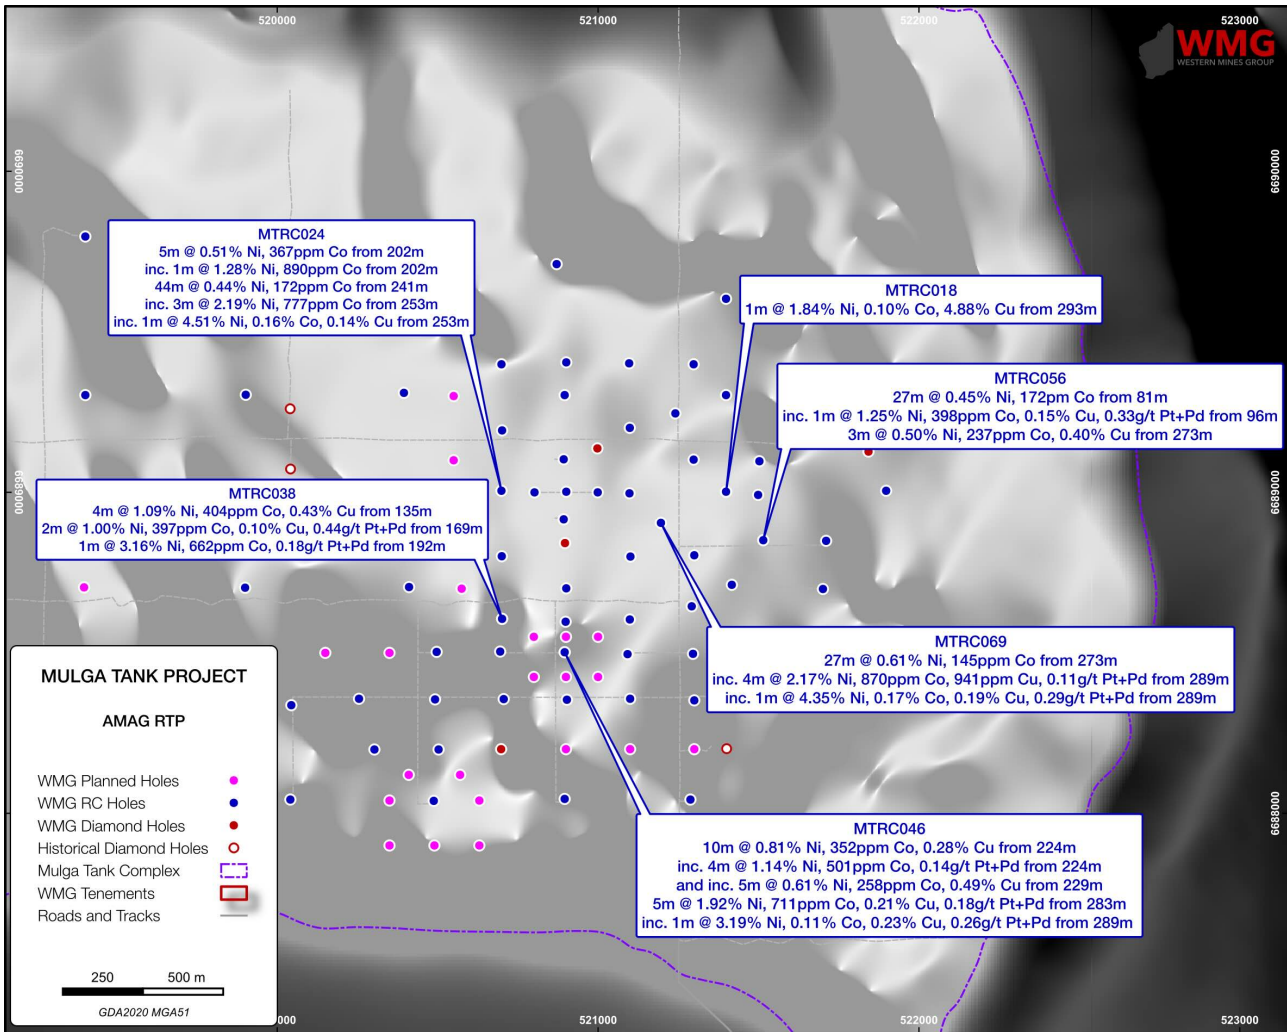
520000
521000
522000
523000

WMG
WESTERN MINES GROUP

6690000
6690000
6689000
6689000
6688000

MTRC024
5m @ 0.51% Ni, 367ppm Co from 202m
inc. 1m @ 1.28% Ni, 890ppm Co from 202m
44m @ 0.44% Ni, 172ppm Co from 241m
inc. 3m @ 2.19% Ni, 777ppm Co from 253m
inc. 1m @ 4.51% Ni, 0.16% Co, 0.14% Cu from 253m

MTRC018
1m @ 1.84% Ni, 0.10% Co, 4.88% Cu from 293m

MTRC056
27m @ 0.45% Ni, 172pm Co from 81m
inc. 1m @ 1.25% Ni, 398ppm Co, 0.15% Cu, 0.33g/t Pt+Pd from 96m
3m @ 0.50% Ni, 237ppm Co, 0.40% Cu from 273m

MTRC038
4m @ 1.09% Ni, 404ppm Co, 0.43% Cu from 135m
2m @ 1.00% Ni, 397ppm Co, 0.10% Cu, 0.44g/t Pt+Pd from 169m
1m @ 3.16% Ni, 662ppm Co, 0.18g/t Pt+Pd from 192m

MTRC069
27m @ 0.61% Ni, 145ppm Co from 273m
inc. 4m @ 2.17% Ni, 870ppm Co, 941ppm Cu, 0.11g/t Pt+Pd from 289m
inc. 1m @ 4.35% Ni, 0.17% Co, 0.19% Cu, 0.29g/t Pt+Pd from 289m

MULGA TANK PROJECT

AMAG RTP

WMG Planned Holes
WMG RC Holes
WMG Diamond Holes
Historical Diamond Holes
Mulga Tank Complex
WMG Tenements
Roads and Tracks

250 500 m
GDA2020 MGA51

MTRC046
10m @ 0.81% Ni, 352ppm Co, 0.28% Cu from 224m
inc. 4m @ 1.14% Ni, 501ppm Co, 0.14g/t Pt+Pd from 224m
and inc. 5m @ 0.61% Ni, 258ppm Co, 0.49% Cu from 229m
5m @ 1.92% Ni, 711ppm Co, 0.21% Cu, 0.18g/t Pt+Pd from 283m
inc. 1m @ 3.19% Ni, 0.11% Co, 0.23% Cu, 0.26g/t Pt+Pd from 289m

000
521000
522000
523000